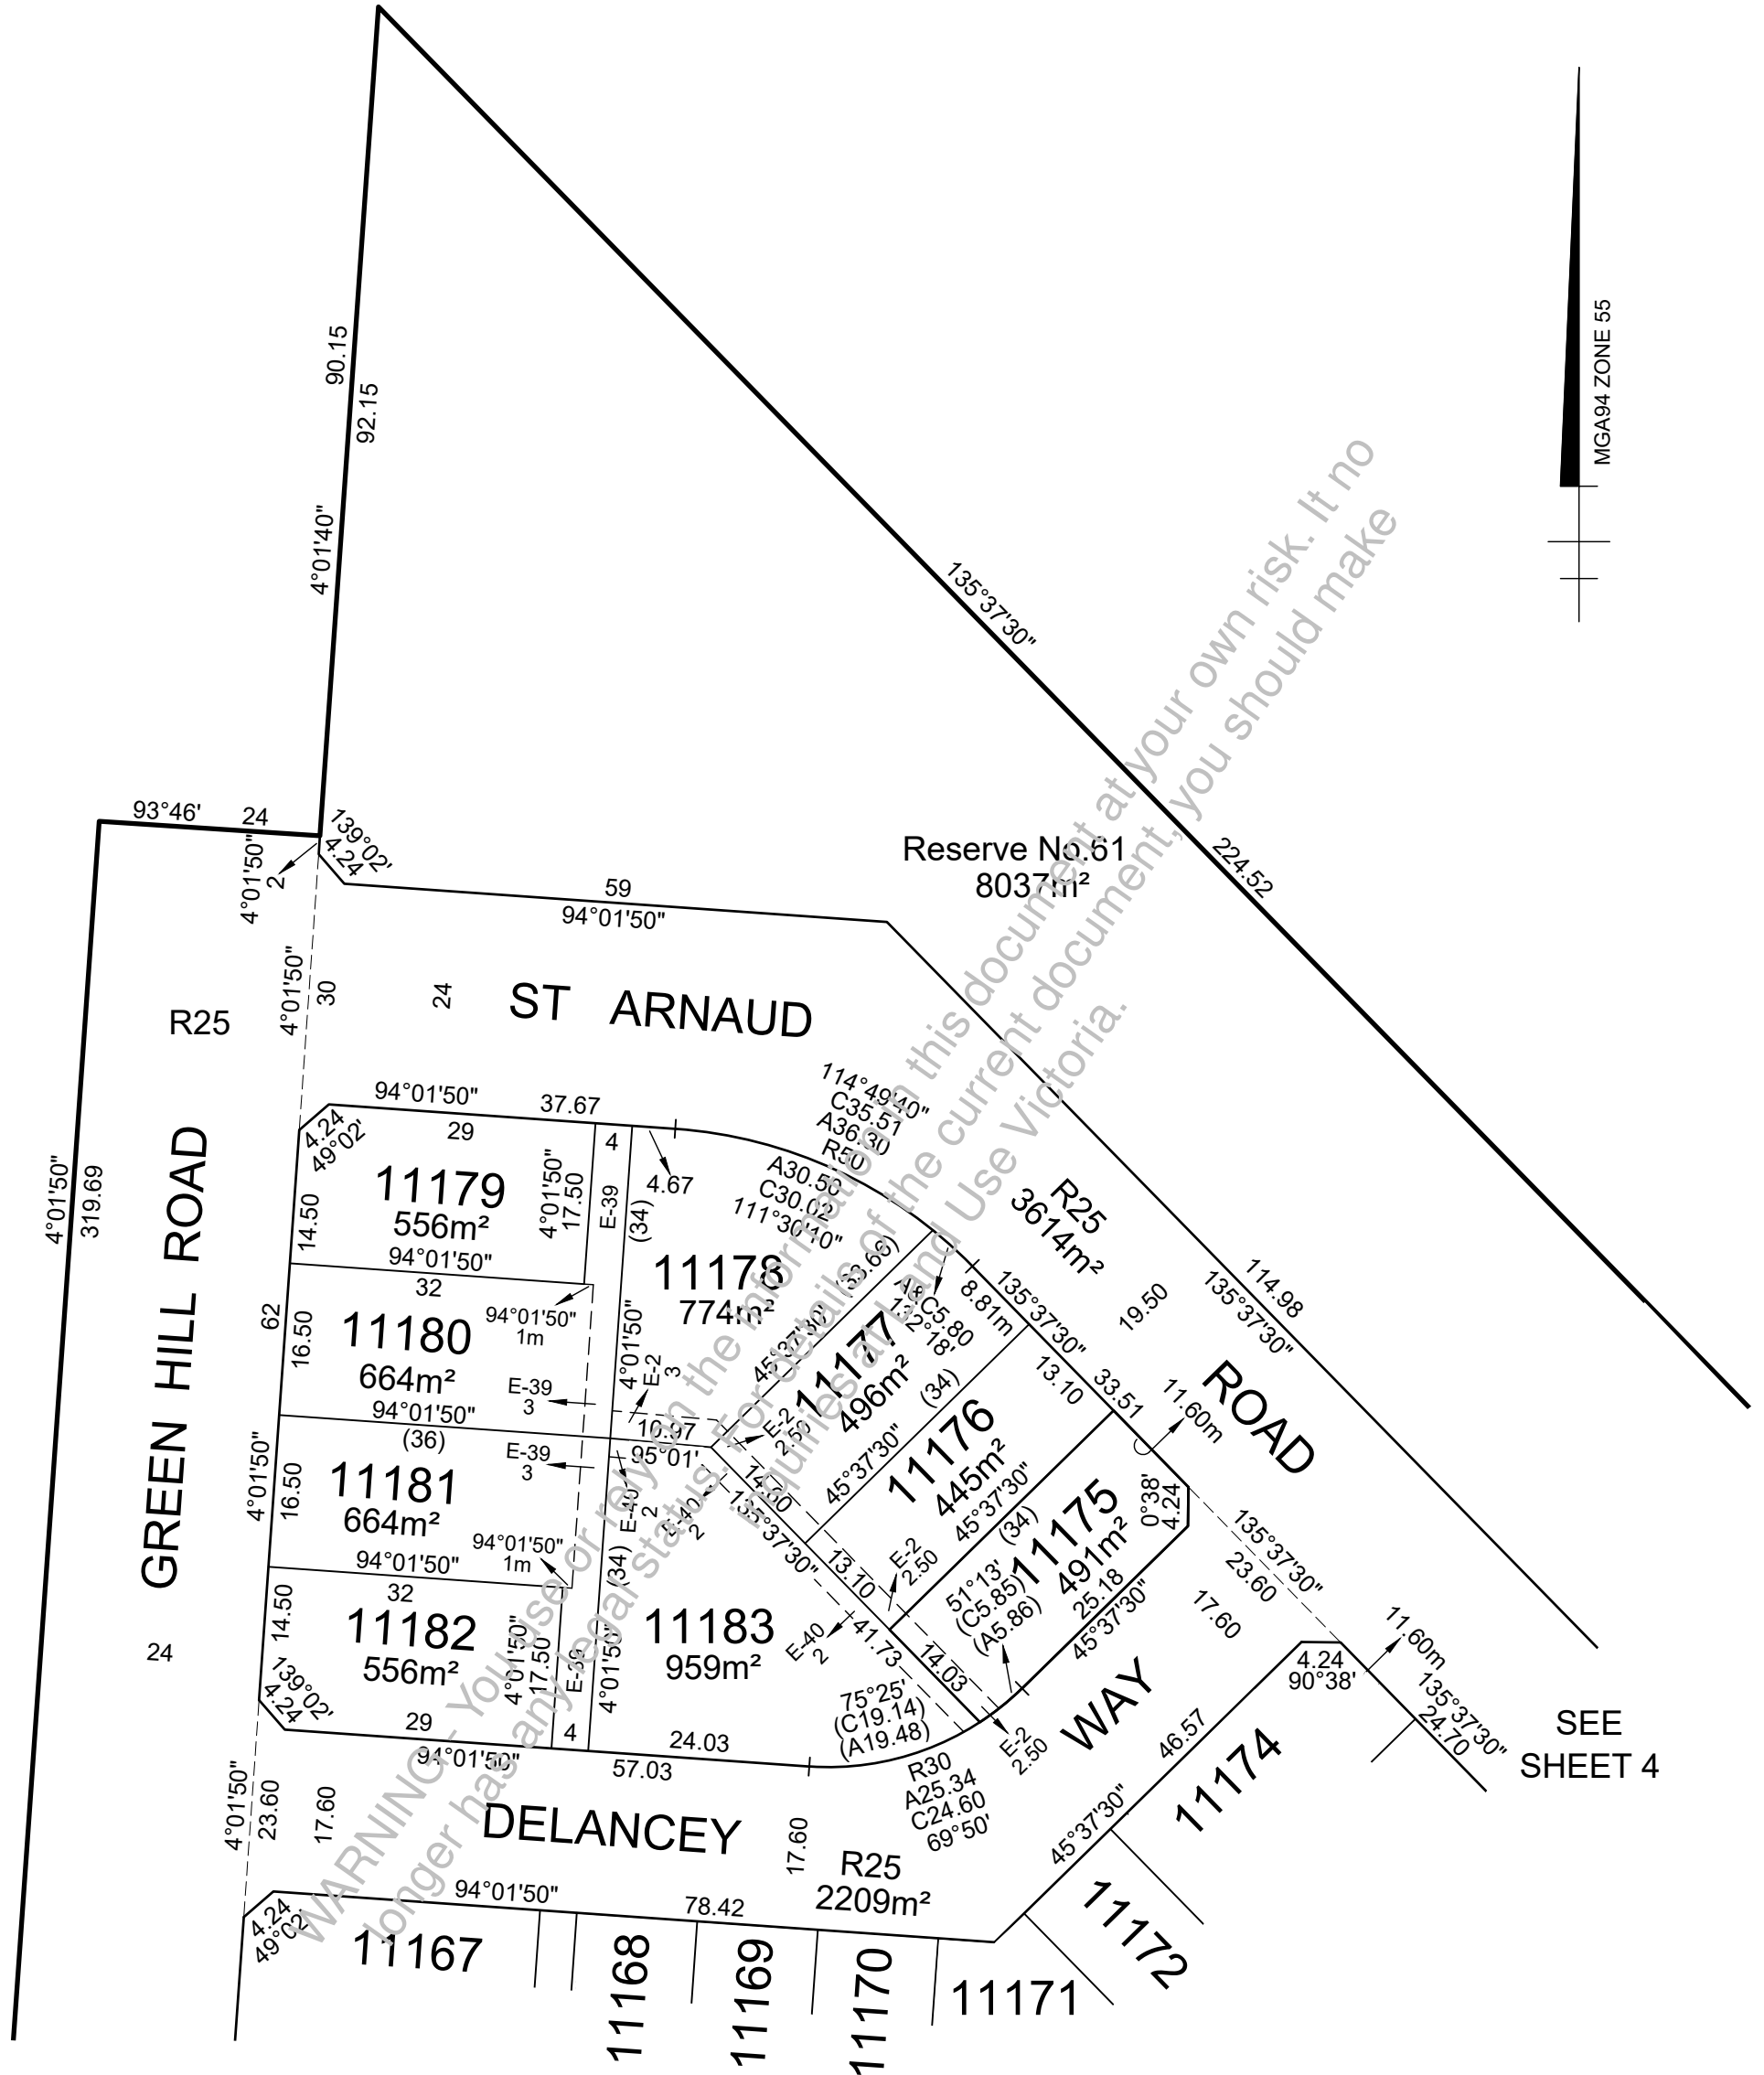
MGA94 ZONE 55

90.15
92.15
4°01'40"

135°37'30"
224.52

Reserve No.61
8037m²

93°46'
24
139°02'
4.24
4°01'50"
2

59
94°01'50"

4°01'50"
30
24
ST ARNAUD
R25

4°01'50"
319.69

GREEN HILL ROAD

94°01'50"
37.67
4.24
49°02'
29
4
4.67
114°49'40"
C35.51
A36.30
R50
A30.50
C30.02
111°30'10"

11179
556m²
14.50
4°01'50"
17.50
E-39
(34)
94°01'50"

R25
3614m²

32
11178
774m²
(33.66)

11180
664m²
16.50
62
94°01'50"
1m

E-39
3
4°01'50"
E-2
3
45°37'30"
A5.84
C5.80
12°18'
8.81m
135°37'30"
19.50
114.98
135°37'30"

94°01'50"
(36)
10.97
95°01'
E-2
2.50
11177
496m²
(34)
13.10
33.51
ROAD
11.60m

11181
664m²
16.50
4°01'50"
E-39
3
E-40
2
E-40
2
14.60
135°37'30"
45°37'30"
11176
445m²
45°37'30"
0°38'
4.24

94°01'50"
1m
94°01'50"
32
(34)
13.10
E-2
2.50
11175
491m²
(34)
51°13'
(C5.85)
(A5.86)
25.18
45°37'30"
135°37'30"
23.60
17.60

11182
556m²
14.50
4°01'50"
17.50
E-39
4°01'50"
11183
959m²
E-40
2
41.73
14.03
WAY

139°02'
4.24
29
4
24.03
75°25'
(C19.14)
(A19.48)
E-2
2.50
4.24
90°38'
11.60m
135°37'30"
24.70
SEE SHEET 4

24
94°01'50"
57.03
R30
A25.34
C24.60
69°50'
46.57
11174

4°01'50"
23.60
17.60
DELANCEY
17.60
R25
2209m²
45°37'30"

4.24
49°02'
94°01'50"
78.42
11167
11168
11169
11170
11171
11172

WARNING - Your use or reliance on the information in this document at your own risk. It no longer has any legal status. For details of the current document, you should make enquiries at Land Use Victoria.